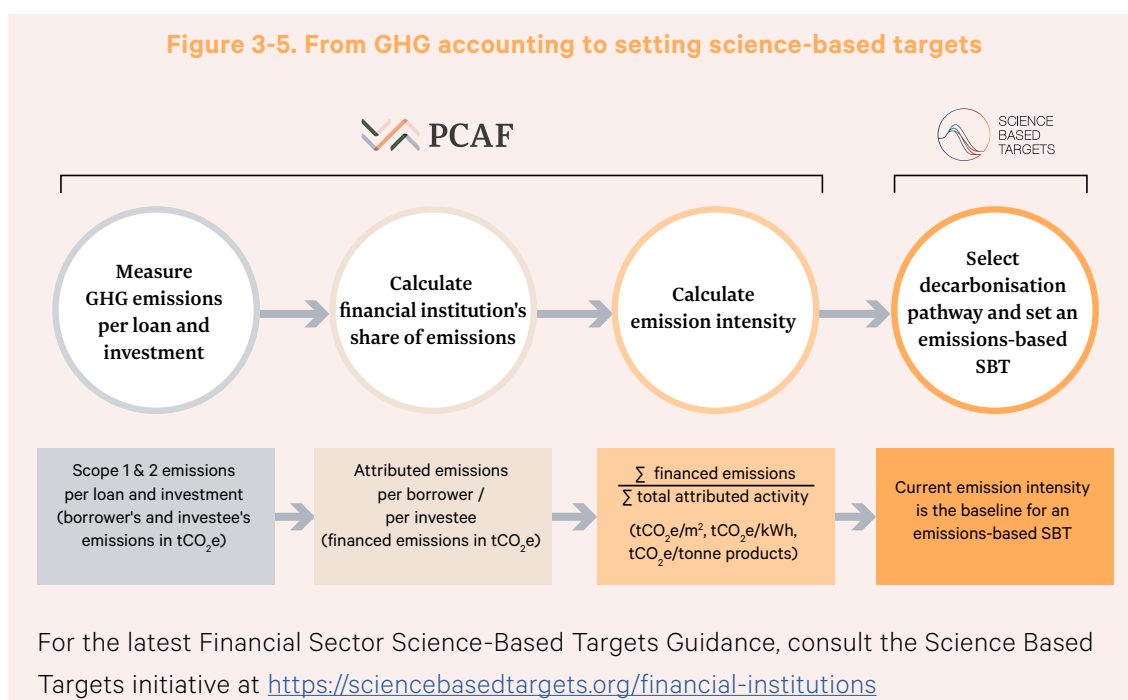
Figure 3-5. From GHG accounting to setting science-based targets

PCAF

SCIENCE BASED TARGETS

Measure GHG emissions per loan and investment

Calculate financial institution's share of emissions

Calculate emission intensity

Select decarbonisation pathway and set an emissions-based SBT

Scope 1 & 2 emissions per loan and investment (borrower's and investee's emissions in $tCO_2e$)

Attributed emissions per borrower / per investee (financed emissions in $tCO_2e$)

$\frac{\sum \text{ financed emissions}}{\sum \text{ total attributed activity}}$

($tCO_2e/m^2$, $tCO_2e/kWh$, $tCO_2e$/tonne products)

Current emission intensity is the baseline for an emissions-based SBT

For the latest Financial Sector Science-Based Targets Guidance, consult the Science Based Targets initiative at https://sciencebasedtargets.org/financial-institutions